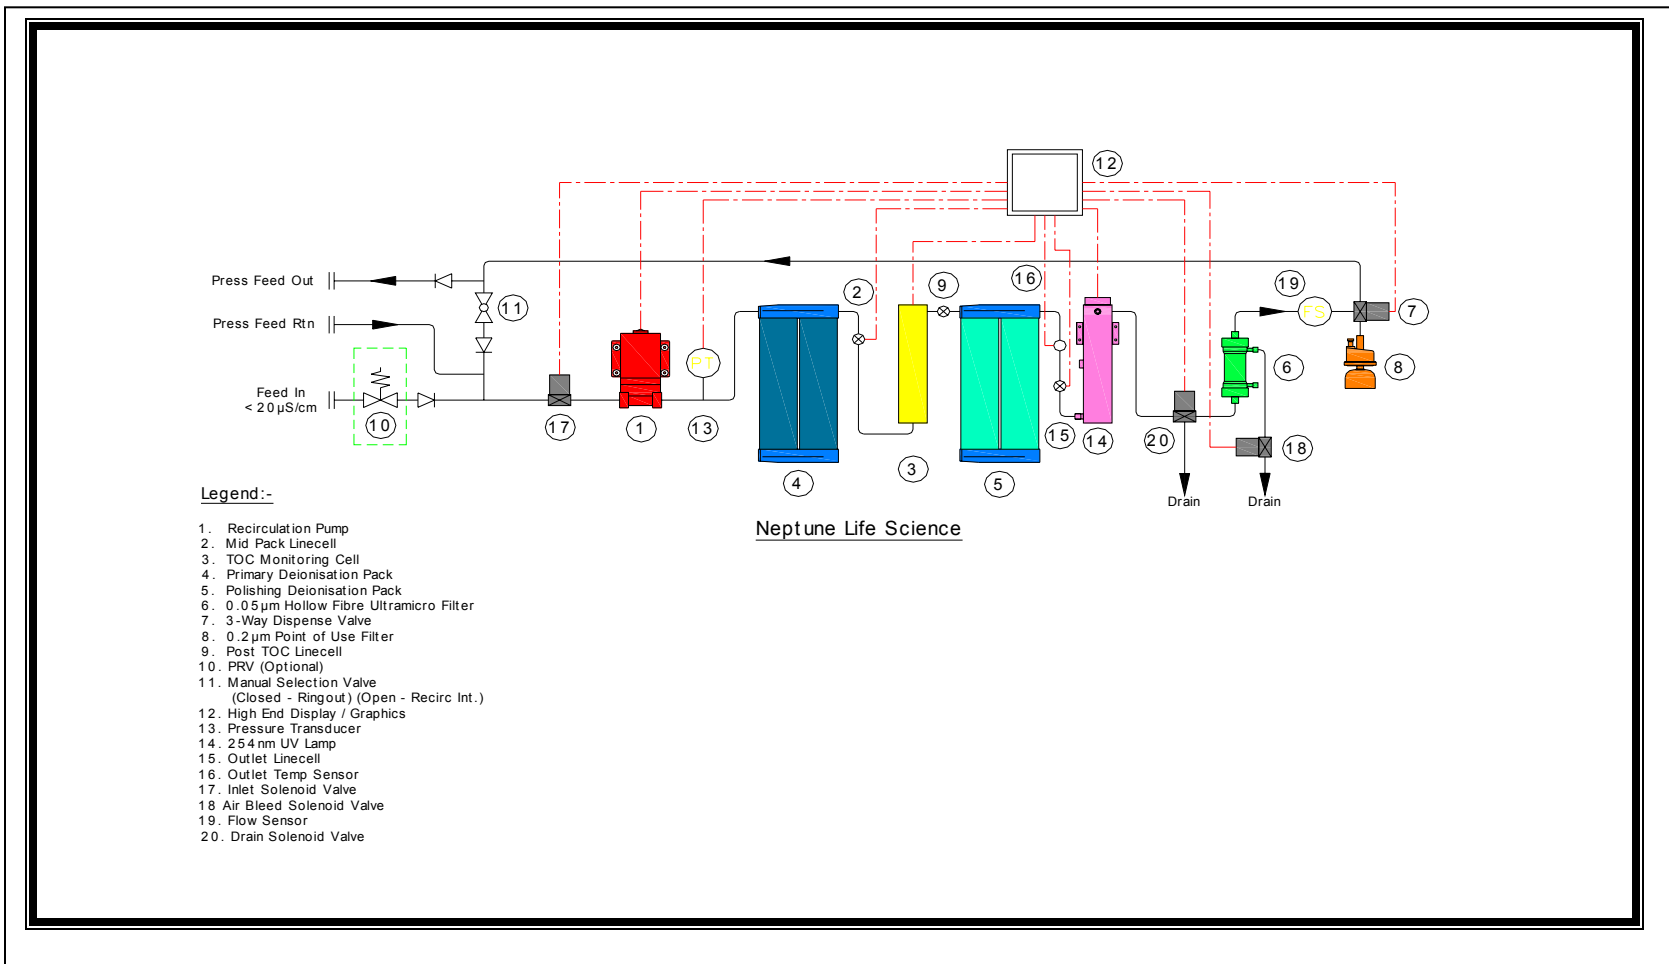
12

Press Feed Out

Press Feed Rtn

11

Feed In
< 20µS/cm

10

17

1

PT

13

2

4

9

3

16

5

15

14

20

19

FS

7

6

8

18

Drain

Drain

Legend:-

1. Recirculation Pump
2. Mid Pack Linecell
3. TOC Monitoring Cell
4. Primary Deionisation Pack
5. Polishing Deionisation Pack
6. 0.05µm Hollow Fibre Ultramicro Filter
7. 3-Way Dispense Valve
8. 0.2µm Point of Use Filter
9. Post TOC Linecell
10. PRV (Optional)
11. Manual Selection Valve
(Closed - Ringout) (Open - Recirc Int.)
12. High End Display / Graphics
13. Pressure Transducer
14. 254nm UV Lamp
15. Outlet Linecell
16. Outlet Temp Sensor
17. Inlet Solenoid Valve
18 Air Bleed Solenoid Valve
19. Flow Sensor
20. Drain Solenoid Valve

Neptune Life Science